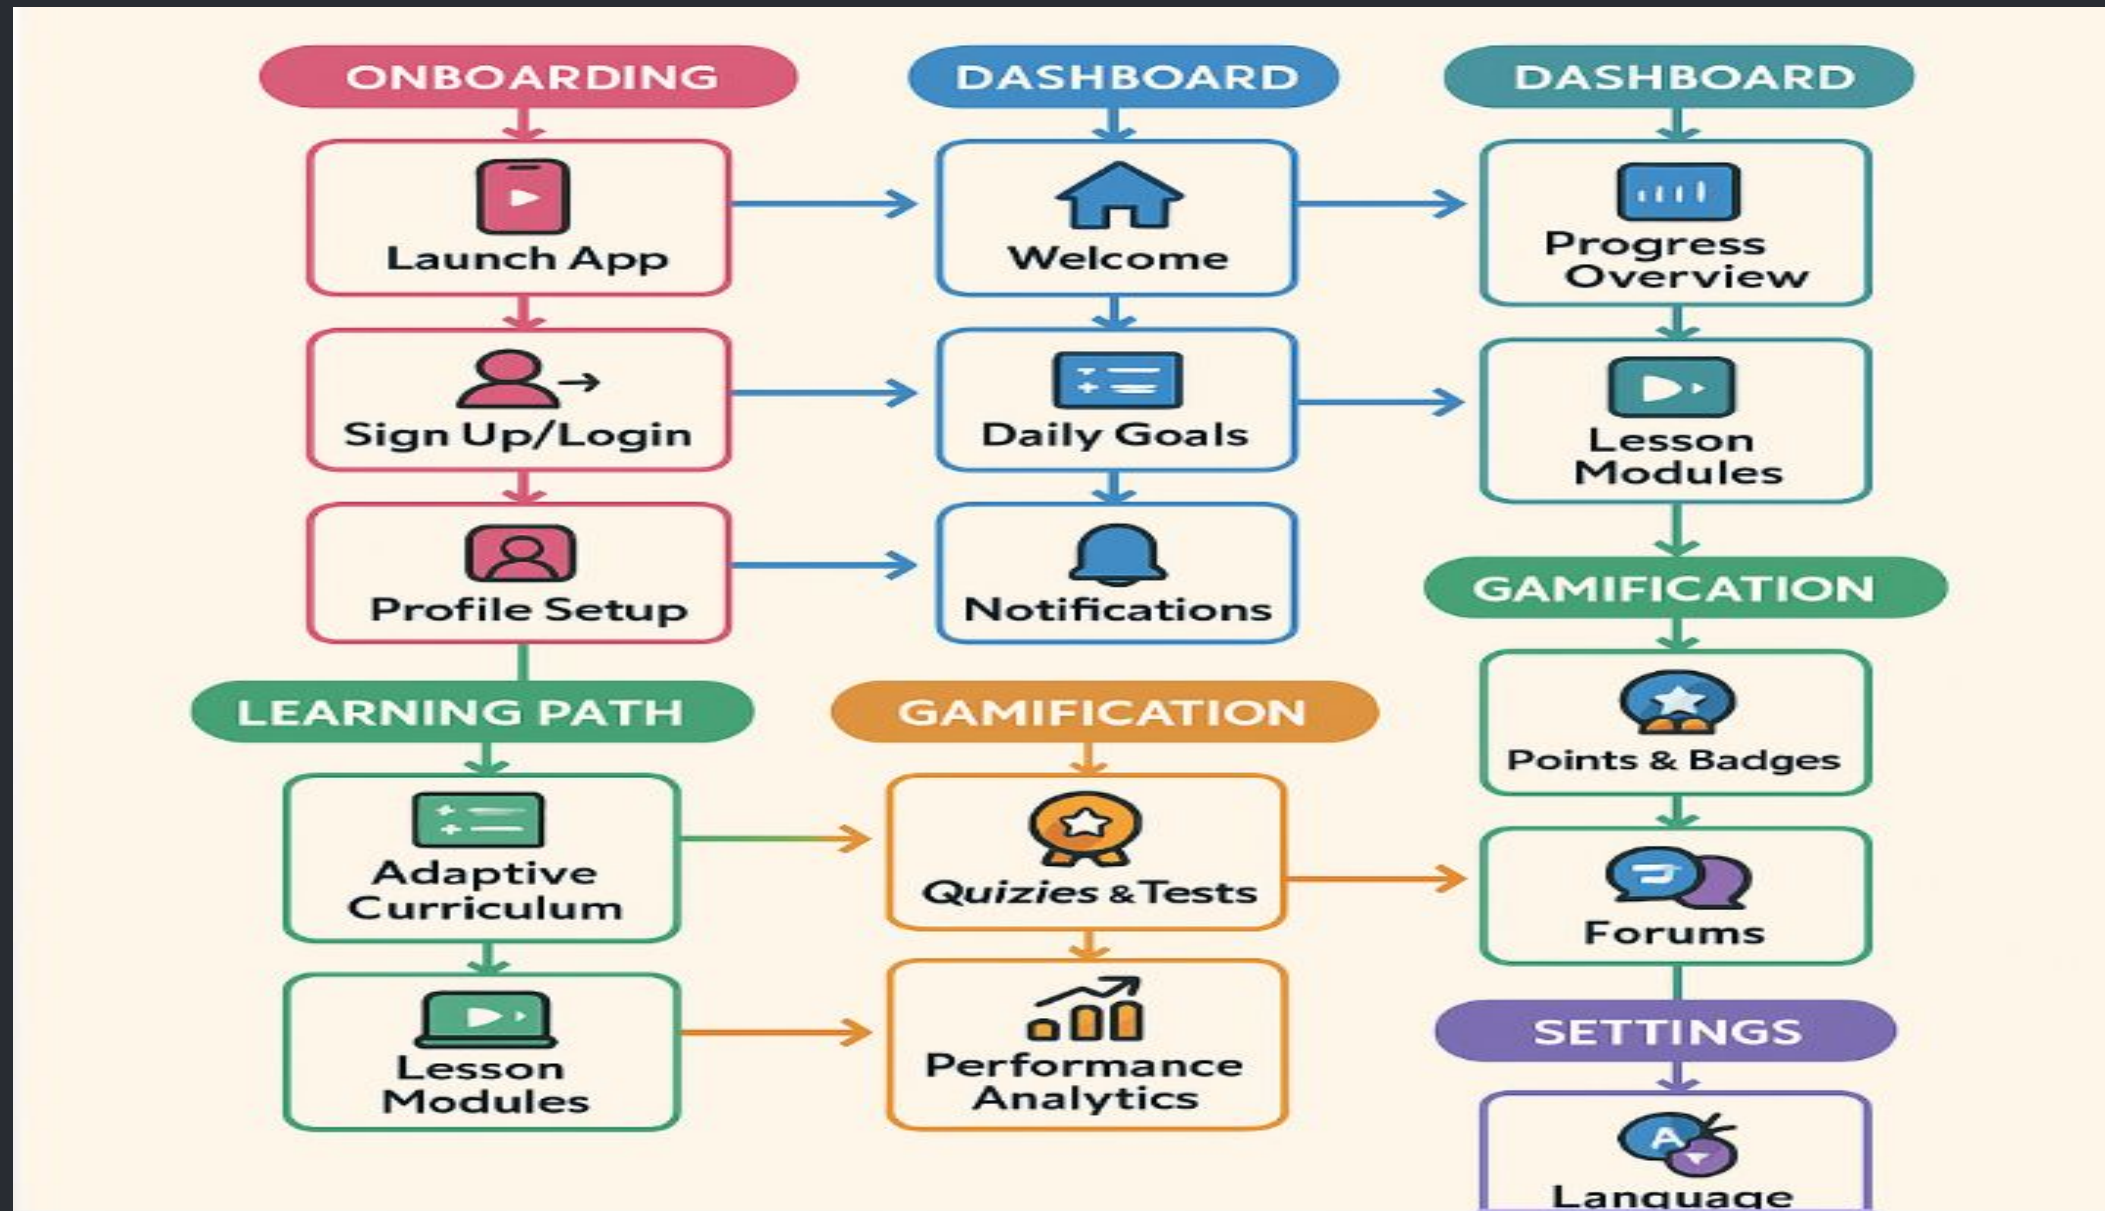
ONBOARDING

Launch App

Sign Up/Login

Profile Setup

DASHBOARD

Welcome

Daily Goals

Notifications

DASHBOARD

Progress Overview

Lesson Modules

GAMIFICATION

Points & Badges

Forums

SETTINGS

A

Language

LEARNING PATH

Adaptive Curriculum

Lesson Modules

GAMIFICATION

Quizies & Tests

Performance Analytics